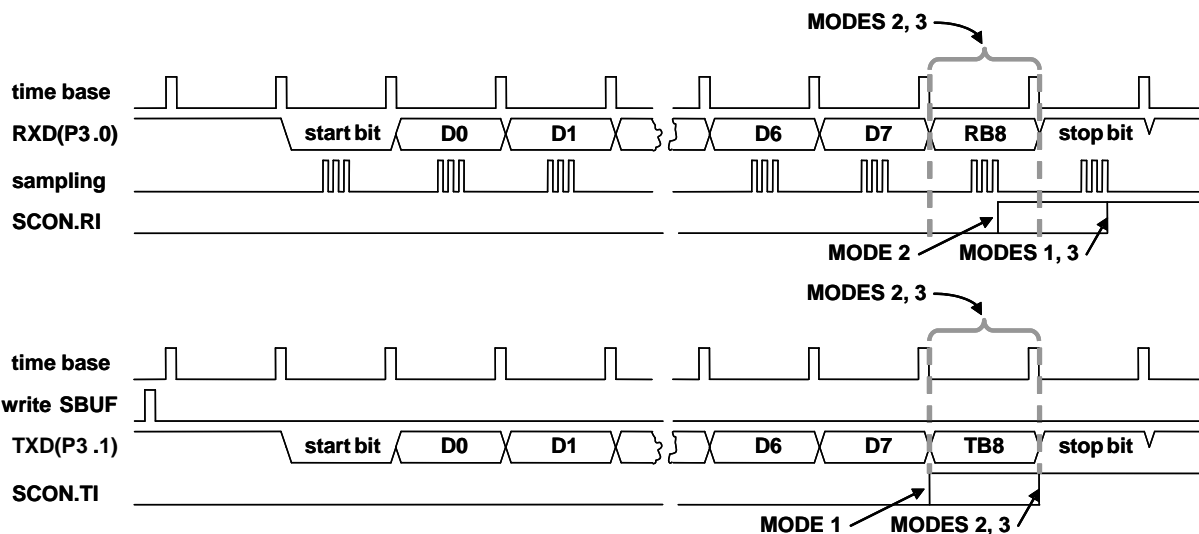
MODES 2, 3

time base
RXD(P3.0)
start bit
D0
D1
D6
D7
RB8
stop bit
sampling
SCON.RI

MODE 2
MODES 1, 3

MODES 2, 3

time base
write SBUF
TXD(P3.1)
start bit
D0
D1
D6
D7
TB8
stop bit
SCON.TI

MODE 1
MODES 2, 3